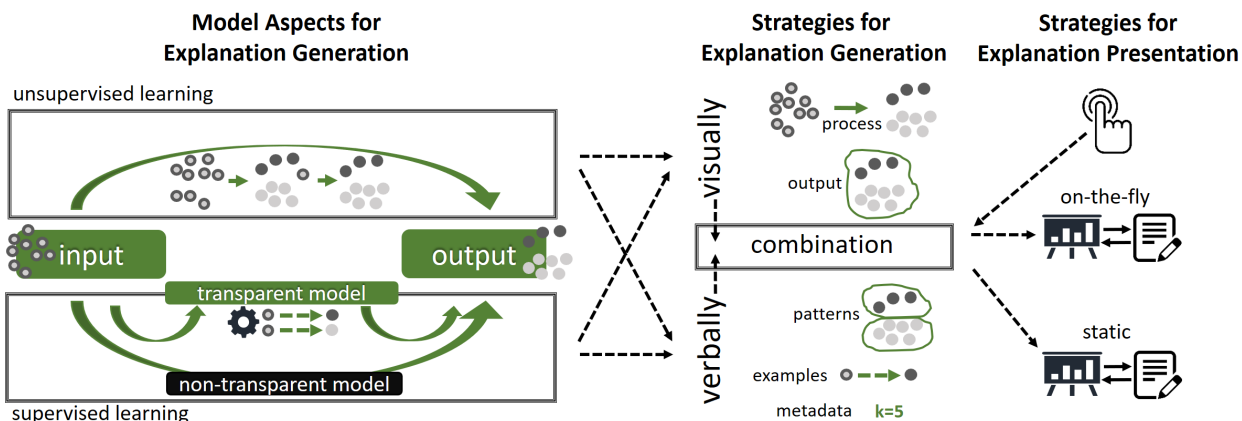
Model Aspects for Explanation Generation

unsupervised learning

input

output

transparent model

non-transparent model

supervised learning

Strategies for Explanation Generation

visually

process

output

combination

verbally

patterns

examples

metadata k=5

Strategies for Explanation Presentation

on-the-fly

static